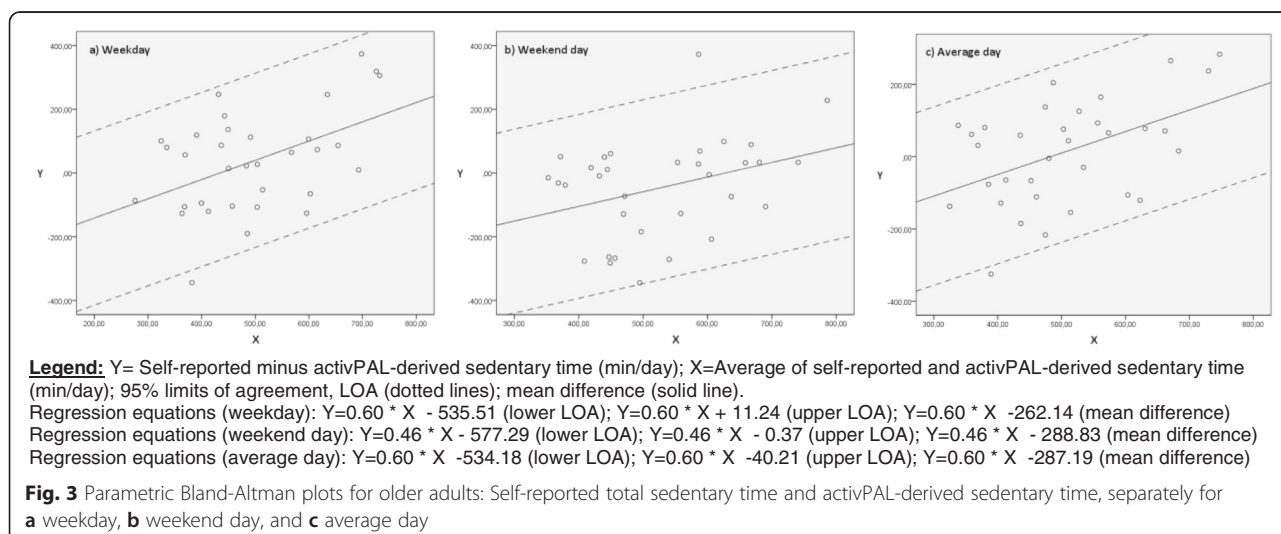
a) Weekday

400,00
200,00
,00
-200,00
-400,00

Y

200,00 300,00 400,00 500,00 600,00 700,00 800,00

X

b) Weekend day

400,00
200,00
,00
-200,00
-400,00

Y

300,00 400,00 500,00 600,00 700,00 800,00

X

c) Average day

200,00
,00
-200,00
-400,00

Y

300,00 400,00 500,00 600,00 700,00 800,00

X

Legend: Y= Self-reported minus activPAL-derived sedentary time (min/day); X=Average of self-reported and activPAL-derived sedentary time (min/day); 95% limits of agreement, LOA (dotted lines); mean difference (solid line).
Regression equations (weekday): Y=0.60 * X - 535.51 (lower LOA); Y=0.60 * X + 11.24 (upper LOA); Y=0.60 * X -262.14 (mean difference)
Regression equations (weekend day): Y=0.46 * X - 577.29 (lower LOA); Y=0.46 * X - 0.37 (upper LOA); Y=0.46 * X - 288.83 (mean difference)
Regression equations (average day): Y=0.60 * X -534.18 (lower LOA); Y=0.60 * X -40.21 (upper LOA); Y=0.60 * X -287.19 (mean difference)

Fig. 3 Parametric Bland-Altman plots for older adults: Self-reported total sedentary time and activPAL-derived sedentary time, separately for a weekday, b weekend day, and c average day